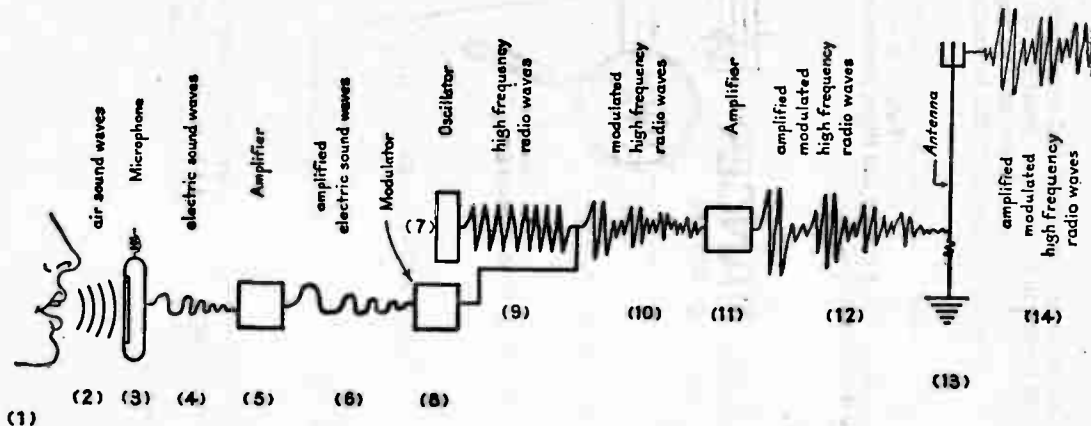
air sound waves

Microphone

electric sound waves

Amplifier

amplified electric sound waves

Modulator

Oscillator

high frequency radio waves

modulated high frequency radio waves

Amplifier

amplified modulated high frequency radio waves

Antenna

amplified modulated high frequency radio waves

(7)

(9)

(10)

(11)

(12)

(14)

(13)

(1)

(2) (3) (4) (5) (6) (8)